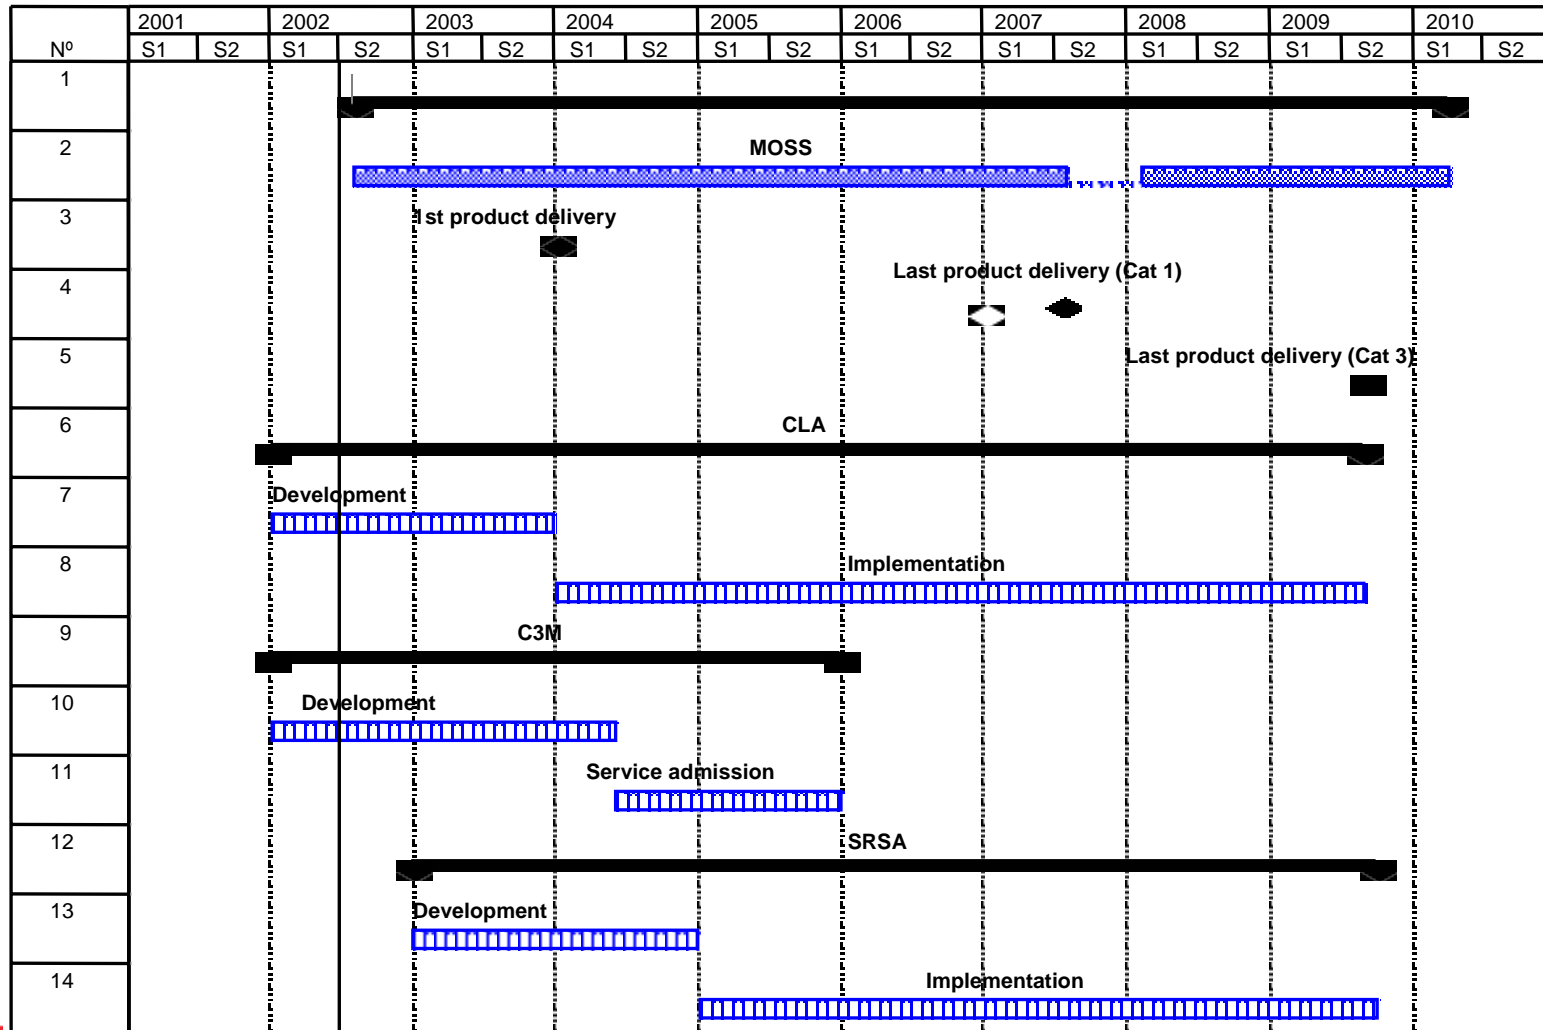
| Nº | 2001 S1 | 2001 S2 | 2002 S1 | 2002 S2 | 2003 S1 | 2003 S2 | 2004 S1 | 2004 S2 | 2005 S1 | 2005 S2 | 2006 S1 | 2006 S2 | 2007 S1 | 2007 S2 | 2008 S1 | 2008 S2 | 2009 S1 | 2009 S2 | 2010 S1 | 2010 S2 |
|---|---|---|---|---|---|---|---|---|---|---|---|---|---|---|---|---|---|---|---|---|
| 1 | | | | | | | | | | | | | | | | | | | | |
| 2 | | | | | | | | | | | | | | | | | | | | |
| 3 | | | | | | | | | | | | | | | | | | | | |
| 4 | | | | | | | | | | | | | | | | | | | | |
| 5 | | | | | | | | | | | | | | | | | | | | |
| 6 | | | | | | | | | | | | | | | | | | | | |
| 7 | | | | | | | | | | | | | | | | | | | | |
| 8 | | | | | | | | | | | | | | | | | | | | |
| 9 | | | | | | | | | | | | | | | | | | | | |
| 10 | | | | | | | | | | | | | | | | | | | | |
| 11 | | | | | | | | | | | | | | | | | | | | |
| 12 | | | | | | | | | | | | | | | | | | | | |
| 13 | | | | | | | | | | | | | | | | | | | | |
| 14 | | | | | | | | | | | | | | | | | | | | |

MOSS

1st product delivery

Last product delivery (Cat 1)

Last product delivery (Cat 3)

CLA

Development

Implementation

C3M

Development

Service admission

SRSA

Development

Implementation